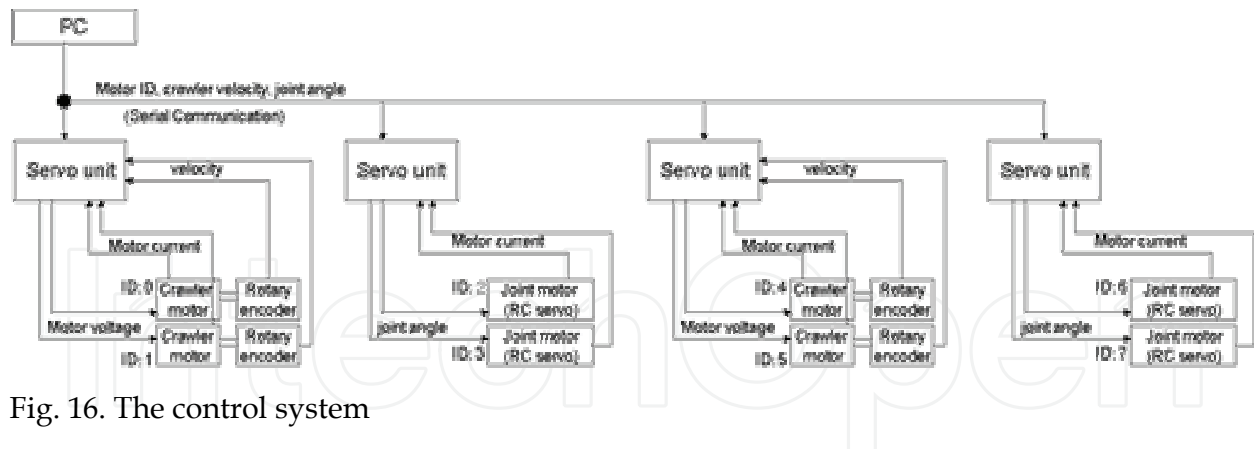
PC

Motor ID, crawler velocity, joint angle

(Serial Communication)

Servo unit

velocity

Motor current

ID: 0 Crawler motor

Rotary encoder

Motor voltage

Crawler motor

Rotary encoder

ID: 1

Servo unit

Motor current

ID: 2 Joint motor (RC servo)

joint angle

Joint motor (RC servo)

ID: 3

Servo unit

velocity

Motor current

ID: 4 Crawler motor

Rotary encoder

Motor voltage

Crawler motor

Rotary encoder

ID: 5

Servo unit

Motor current

ID: 6 Joint motor (RC servo)

joint angle

Joint motor (RC servo)

ID: 7

Fig. 16. The control system